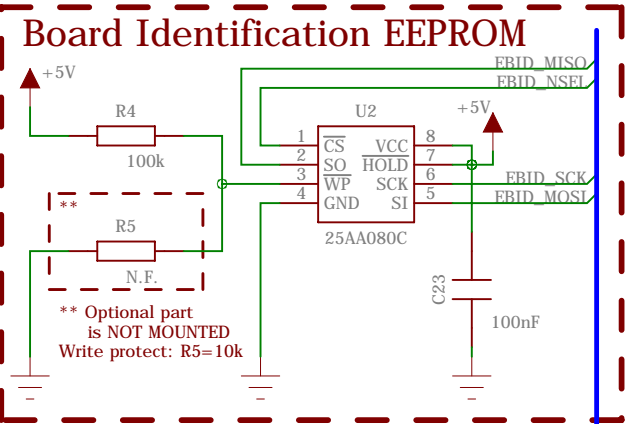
Board Identification EEPROM

+5V

R4

100k

**

R5

N.F.

** Optional part is NOT MOUNTED Write protect: R5=10k

U2

1 $\overline{CS}$
2 SO
3 $\overline{WP}$
4 GND

VCC 8
$\overline{HOLD}$ 7
SCK 6
SI 5

25AA080C

+5V

C23

100nF

EBID_MISO
EBID_NSEL
EBID_SCK
EBID_MOSI